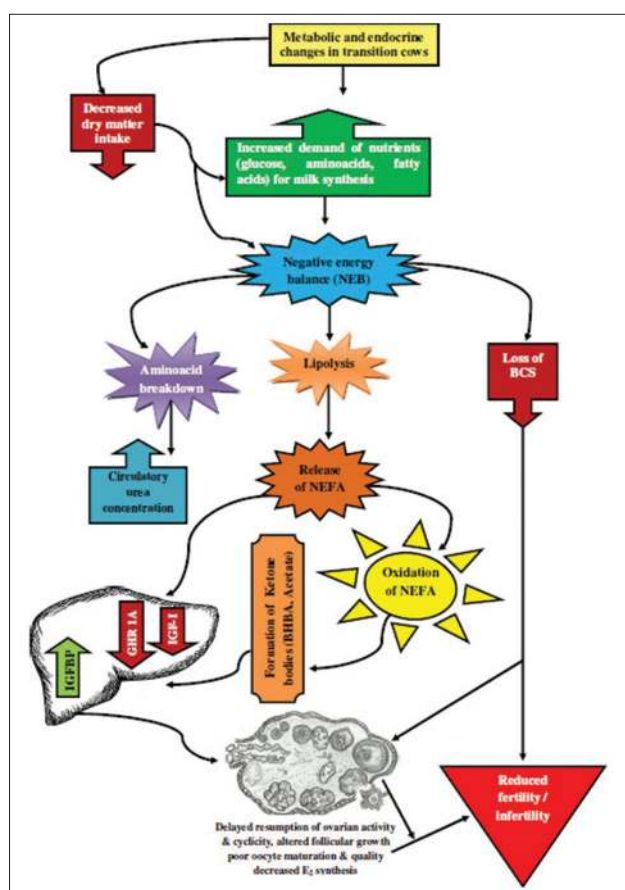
Metabolic and endocrine changes in transition cows

Decreased dry matter intake

Increased demand of nutrients (glucose, aminoacids, fatty acids) for milk synthesis

Negative energy balance (NEB)

Aminoacid breakdown

Lipolysis

Loss of BCS

Circulatory urea concentration

Release of NEFA

Formation of Ketone bodies (BHBA, Acetate)

Oxidation of NEFA

IGFBP

GHR 1A

IGF-I

Reduced fertility / infertility

Delayed resumption of ovarian activity & cyclicity, altered follicular growth poor oocyte maturation & quality decreased $E_2$ synthesis